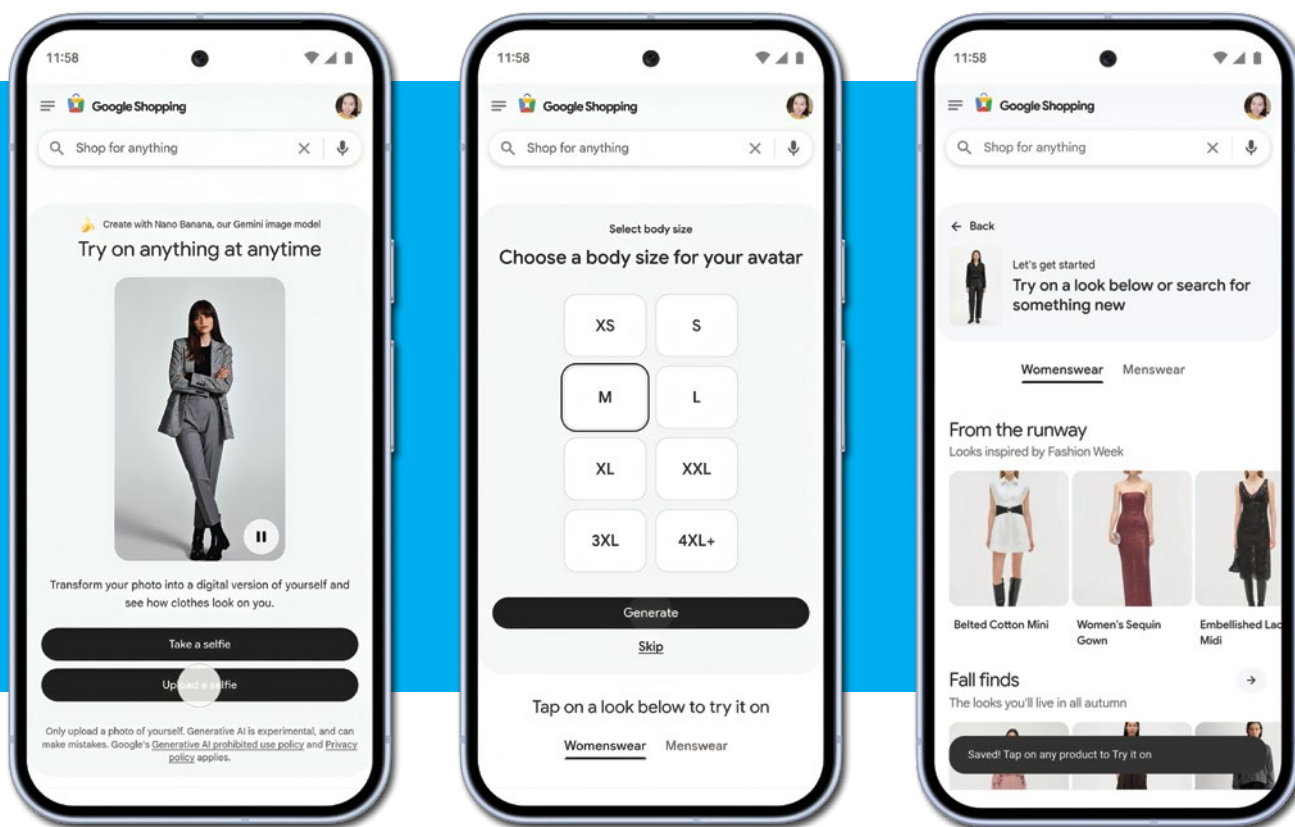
11:58

Google Shopping

Shop for anything

Create with Nano Banana, our Gemini image model

Try on anything at anytime

Transform your photo into a digital version of yourself and see how clothes look on you.

Take a selfie

Upload a selfie

Only upload a photo of yourself. Generative AI is experimental, and can make mistakes. Google's Generative AI prohibited use policy and Privacy policy applies.

11:58

Google Shopping

Shop for anything

Select body size

Choose a body size for your avatar

| XS | S |
|---|---|
| M | L |
| XL | XXL |
| 3XL | 4XL+ |

Generate

Skip

Tap on a look below to try it on

Womenswear Menswear

11:58

Google Shopping

Shop for anything

← Back

Let's get started

Try on a look below or search for something new

Womenswear Menswear

From the runway

Looks inspired by Fashion Week

Belted Cotton Mini

Women's Sequin Gown

Embellished Lac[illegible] Midi

Fall finds

The looks you'll live in all autumn

Saved! Tap on any product to Try it on